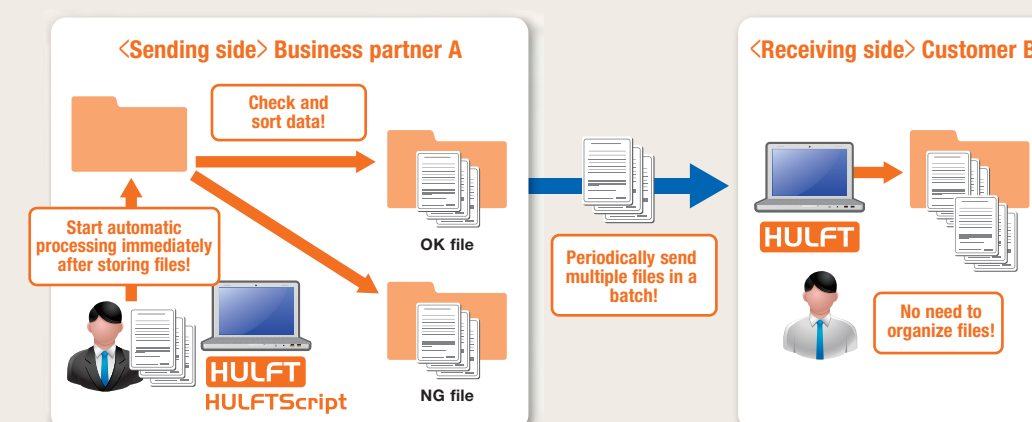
<Sending side> Business partner A

Check and sort data!

Start automatic processing immediately after storing files!

OK file

NG file

HULFT

HULFTScript

Periodically send multiple files in a batch!

<Receiving side> Customer B

HULFT

No need to organize files!